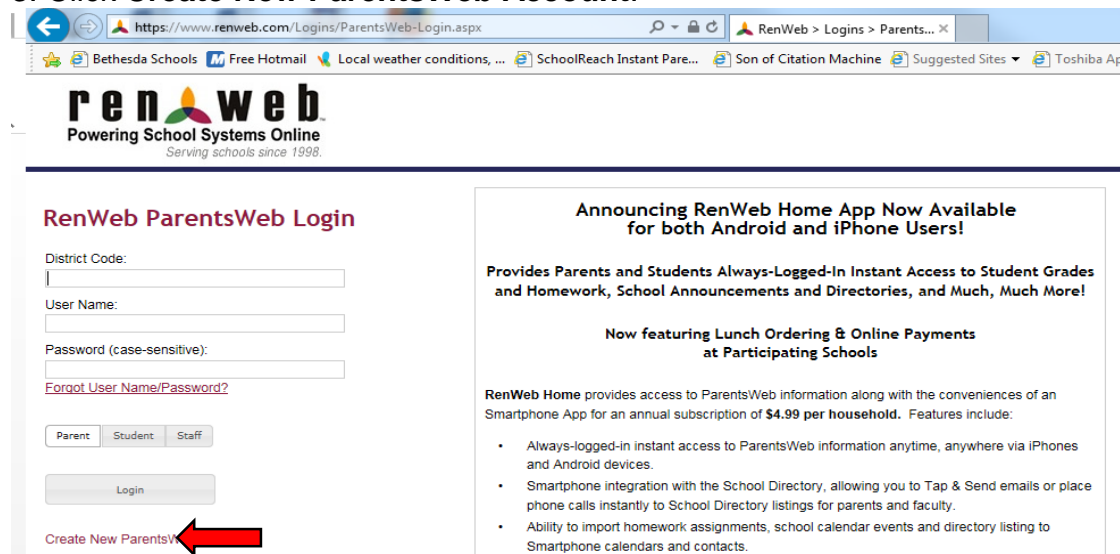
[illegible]

https://www.renweb.com/Logins/ParentsWeb-Login.aspx

RenWeb > Logins > Parents...

Bethesda Schools | Free Hotmail | Local weather conditions, ... | SchoolReach Instant Pare... | Son of Citation Machine | Suggested Sites | Toshiba Ap

renweb
Powering School Systems Online
Serving schools since 1998.

RenWeb ParentsWeb Login

District Code:

User Name:

Password (case-sensitive):

Forgot User Name/Password?

Parent | Student | Staff

Login

Create New ParentsW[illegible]

Announcing RenWeb Home App Now Available for both Android and iPhone Users!

Provides Parents and Students Always-Logged-In Instant Access to Student Grades and Homework, School Announcements and Directories, and Much, Much More!

Now featuring Lunch Ordering & Online Payments at Participating Schools

RenWeb Home provides access to ParentsWeb information along with the conveniences of an Smartphone App for an annual subscription of $4.99 per household. Features include:

- Always-logged-in instant access to ParentsWeb information anytime, anywhere via iPhones and Android devices.
- Smartphone integration with the School Directory, allowing you to Tap & Send emails or place phone calls instantly to School Directory listings for parents and faculty.
- Ability to import homework assignments, school calendar events and directory listing to Smartphone calendars and contacts.